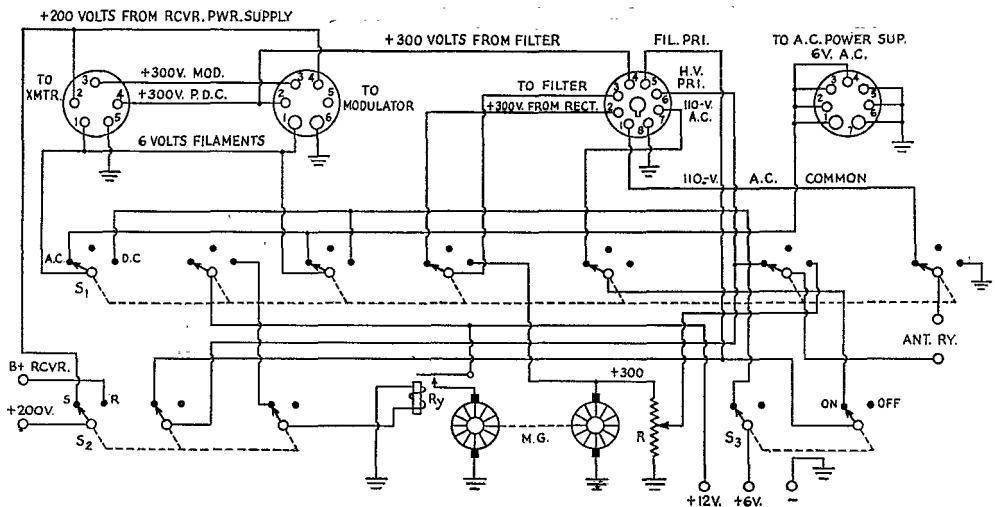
+200 VOLTS FROM RCVR. PWR. SUPPLY

+300 VOLTS FROM FILTER

FIL. PRI.

TO A.C. POWER SUP. 6V. A.C.

TO XMTR.

+300V. MOD.

+300V. P.D.C.

TO MODULATOR

TO FILTER

+300V. FROM RECT.

H.V. PRI.

110-V. A.C.

6 VOLTS FILAMENTS

110-V. A.C. COMMON

A.C.

D.C

$S_1$

ANT. RY.

B+ RCVR.

S

R

+200V.

$S_2$

$R_y$

M.G.

+300

R

ON

OFF

$S_3$

+12V.

+6V.

~

1 2 3 4 5

1 2 3 4 5 6

1 2 3 4 5 6 7 8

1 2 3 4 5 6 7